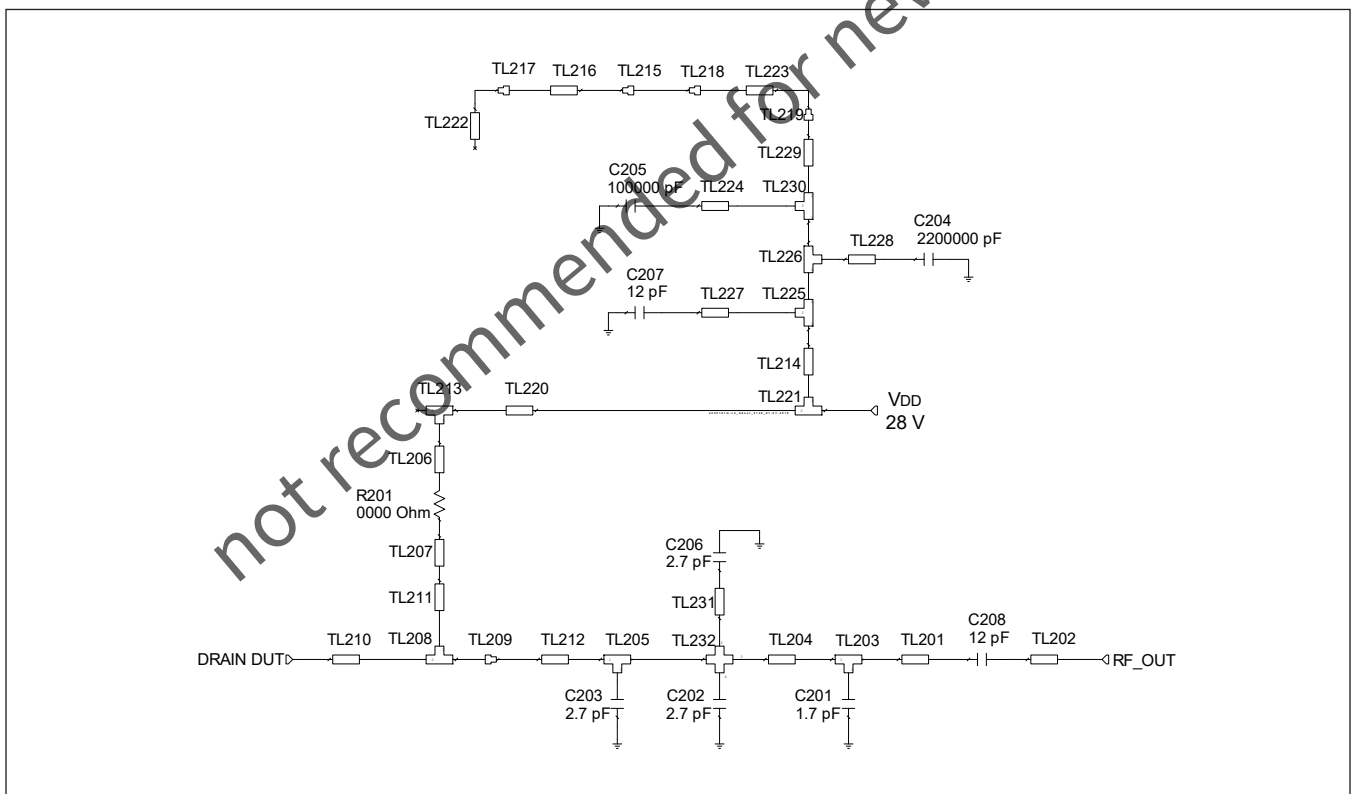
not recommended for ne

TL217 TL216 TL215 TL218 TL223

TL222

TL219

TL229

C205
100000 pF

TL224 TL230

C204
2200000 pF

TL228

TL226

C207
12 pF

TL227 TL225

TL214

TL213 TL220 TL221

$V_{DD}$
28 V

TL206

R201
0000 Ohm

TL207

TL211

C206
2.7 pF

TL231

C208
12 pF

DRAIN DUT TL210 TL208 TL209 TL212 TL205 TL232 TL204 TL203 TL201 TL202 RF_OUT

C203
2.7 pF

C202
2.7 pF

C201
1.7 pF